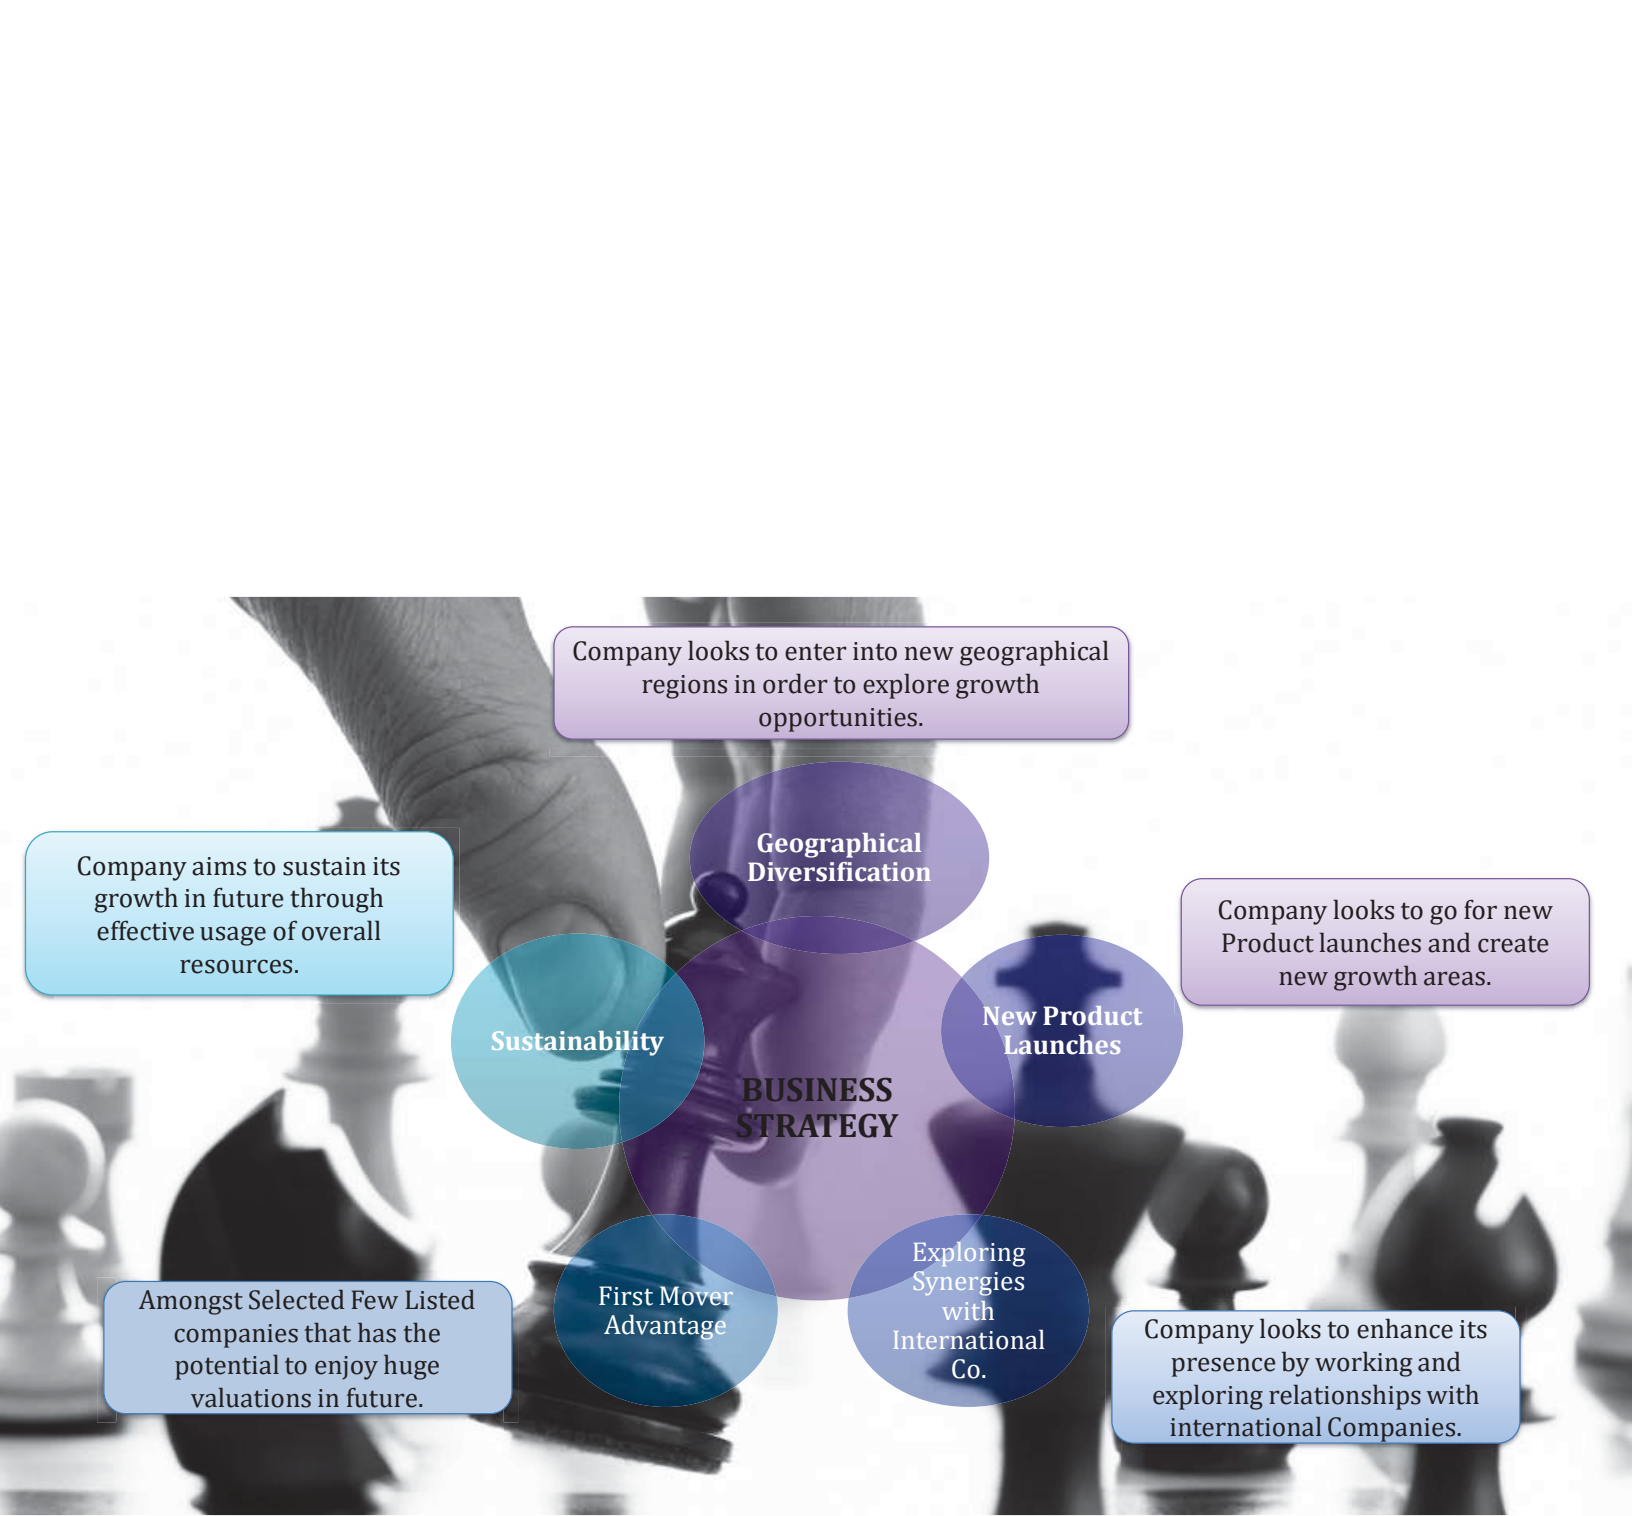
Company looks to enter into new geographical regions in order to explore growth opportunities.

Geographical Diversification

Company aims to sustain its growth in future through effective usage of overall resources.

Company looks to go for new Product launches and create new growth areas.

Sustainability

New Product Launches

BUSINESS STRATEGY

First Mover Advantage

Exploring Synergies with International Co.

Amongst Selected Few Listed companies that has the potential to enjoy huge valuations in future.

Company looks to enhance its presence by working and exploring relationships with international Companies.